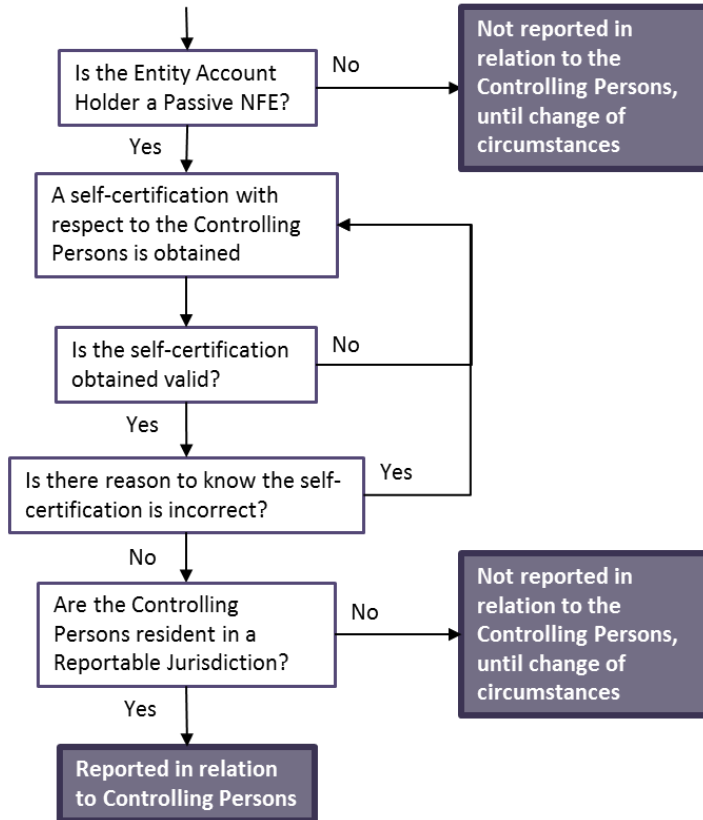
Is the Entity Account Holder a Passive NFE?

No

Not reported in relation to the Controlling Persons, until change of circumstances

Yes

A self-certification with respect to the Controlling Persons is obtained

Is the self-certification obtained valid?

No

Yes

Is there reason to know the self-certification is incorrect?

Yes

No

Are the Controlling Persons resident in a Reportable Jurisdiction?

No

Not reported in relation to the Controlling Persons, until change of circumstances

Yes

Reported in relation to Controlling Persons